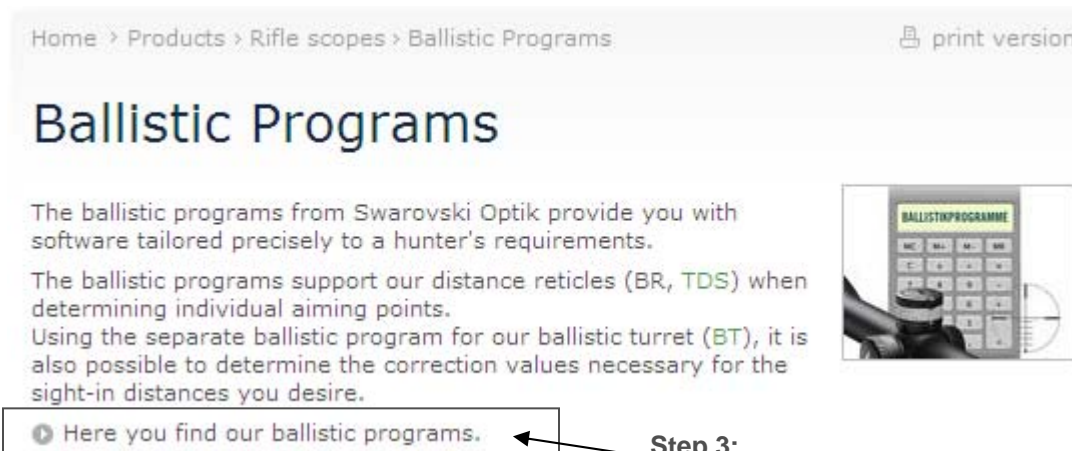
Home › Products › Rifle scopes › Ballistic Programs

print version

Ballistic Programs

The ballistic programs from Swarovski Optik provide you with software tailored precisely to a hunter's requirements.

The ballistic programs support our distance reticles (BR, TDS) when determining individual aiming points.
Using the separate ballistic program for our ballistic turret (BT), it is also possible to determine the correction values necessary for the sight-in distances you desire.

BALLISTIKPROGRAMME

Here you find our ballistic programs.

Step 3: